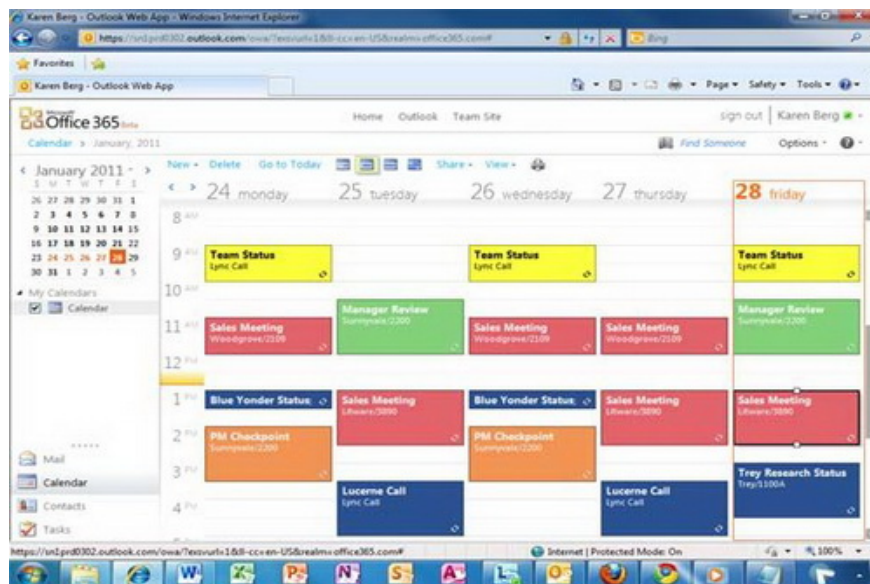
Karen Berg - Outlook Web App - Windows Internet Explorer

https://sn1prd0302.outlook.com/owa/?exsvurl=1&ll-cc=en-US&realm=office365.com#

Bing

Favorites

Karen Berg - Outlook Web App

Page ▾ Safety ▾ Tools ▾

Microsoft Office 365 Beta

Home Outlook Team Site

sign out | Karen Berg

Calendar > January, 2011

Find Someone

Options ▾

New ▾ Delete Go to Today Share ▾ View ▾

< January 2011 ▾ >

| S | M | T | W | T | F | S |
|---|---|---|---|---|---|---|
| 26 | 27 | 28 | 29 | 30 | 31 | 1 |
| 2 | 3 | 4 | 5 | 6 | 7 | 8 |
| 9 | 10 | 11 | 12 | 13 | 14 | 15 |
| 16 | 17 | 18 | 19 | 20 | 21 | 22 |
| 23 | 24 | 25 | 26 | 27 | 28 | 29 |
| 30 | 31 | 1 | 2 | 3 | 4 | 5 |

My Calendars

Calendar

24 monday

25 tuesday

26 wednesday

27 thursday

28 friday

8 AM
9 AM
10 AM
11 AM
12 PM
1 PM
2 PM
3 PM
4 PM

Team Status
Lync Call

Team Status
Lync Call

Team Status
Lync Call

Manager Review
Sunnyvale/2200

Manager Review
Sunnyvale/2200

Sales Meeting
Woodgrove/2109

Sales Meeting
Woodgrove/2109

Sales Meeting
Woodgrove/2109

Blue Yonder Status

Sales Meeting
Litware/3890

Blue Yonder Status

Sales Meeting
Litware/3890

Sales Meeting
Litware/3890

PM Checkpoint
Sunnyvale/2200

PM Checkpoint
Sunnyvale/2200

Trey Research Status
Trey/1100A

Lucerne Call
Lync Call

Lucerne Call
Lync Call

Mail

Calendar

Contacts

Tasks

https://sn1prd0302.outlook.com/owa/?exsvurl=1&ll-cc=en-US&realm=office365.com#

Internet | Protected Mode: On

100%